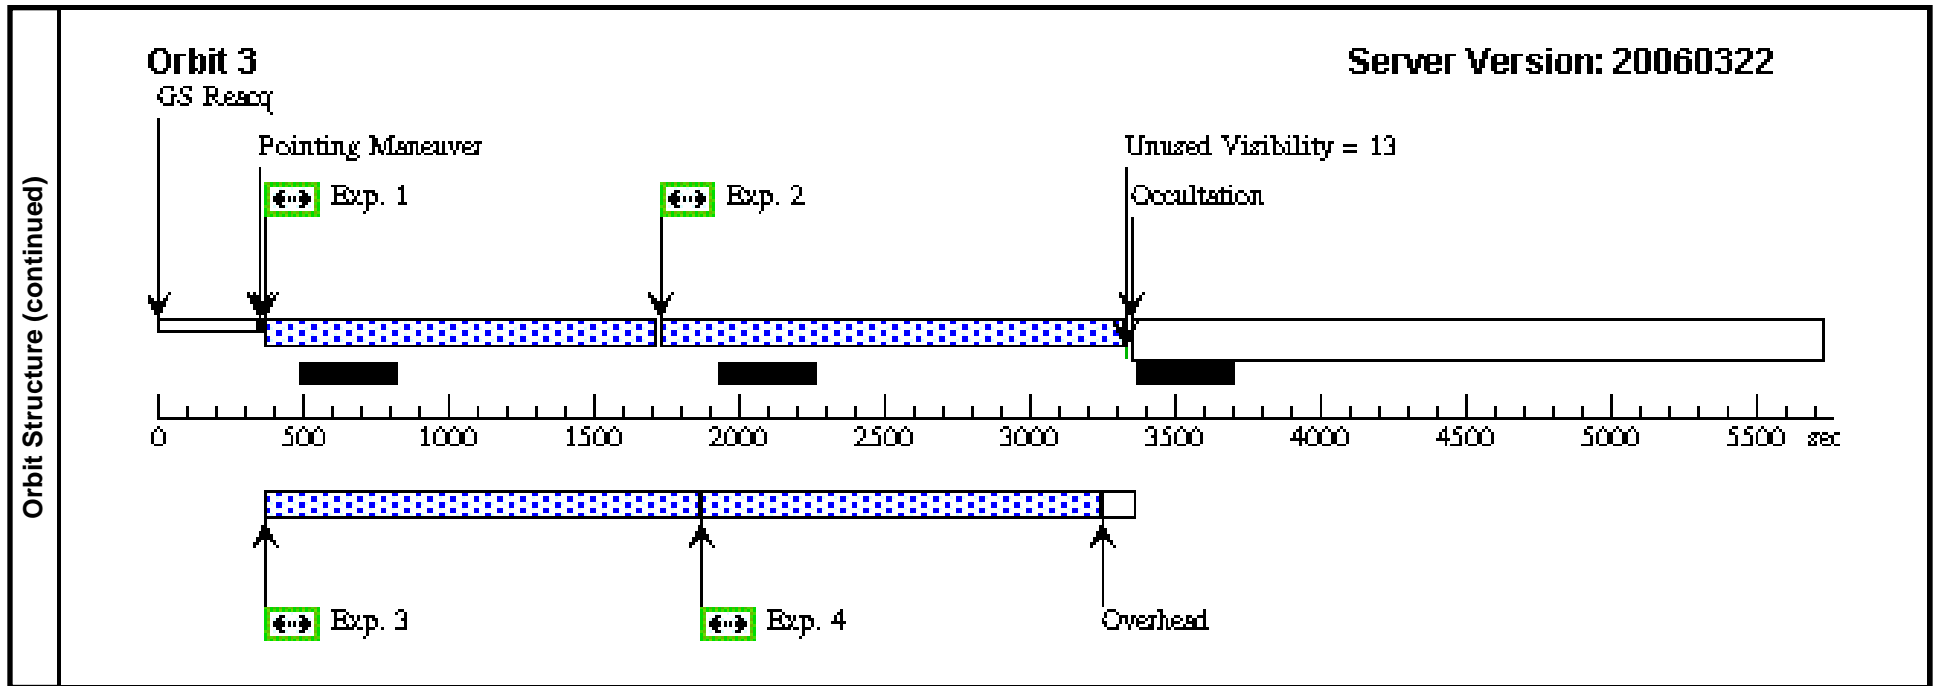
Orbit Structure (continued)

Orbit 3

Server Version: 20060322

GS Reacq

Pointing Maneuver

Unused Visibility = 13

Exp. 1

Exp. 2

Occultation

0 500 1000 1500 2000 2500 3000 3500 4000 4500 5000 5500 sec

Exp. 3

Exp. 4

Overhead